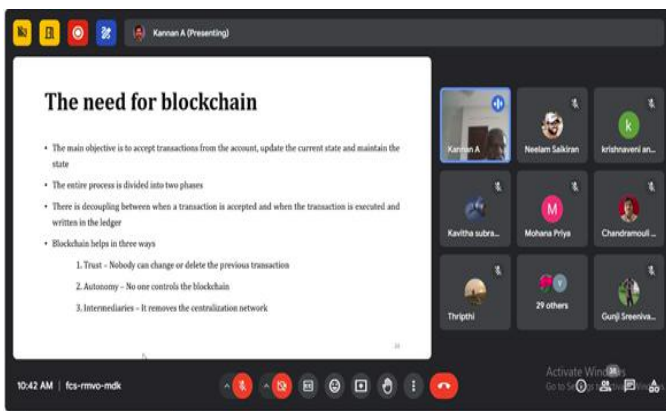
Kannan A (Presenting)

The need for blockchain

• The main objective is to accept transactions from the account, update the current state and maintain the state

• The entire process is divided into two phases

• There is decoupling between when a transaction is accepted and when the transaction is executed and written in the ledger

• Blockchain helps in three ways

1. Trust – Nobody can change or delete the previous transaction

2. Autonomy – No one controls the blockchain

3. Intermediaries – It removes the centralization network

Kannan A

Neelam Saikiran

k

krishnaveni an...

Kavitha subra...

M

Mohana Priya

Chandramouli ...

Thripthi

29 others

Gunji Sreeniva...

10:42 AM | fcs-rmvo-mdk

Activate Windows
Go to Settings to activate Windows.

38